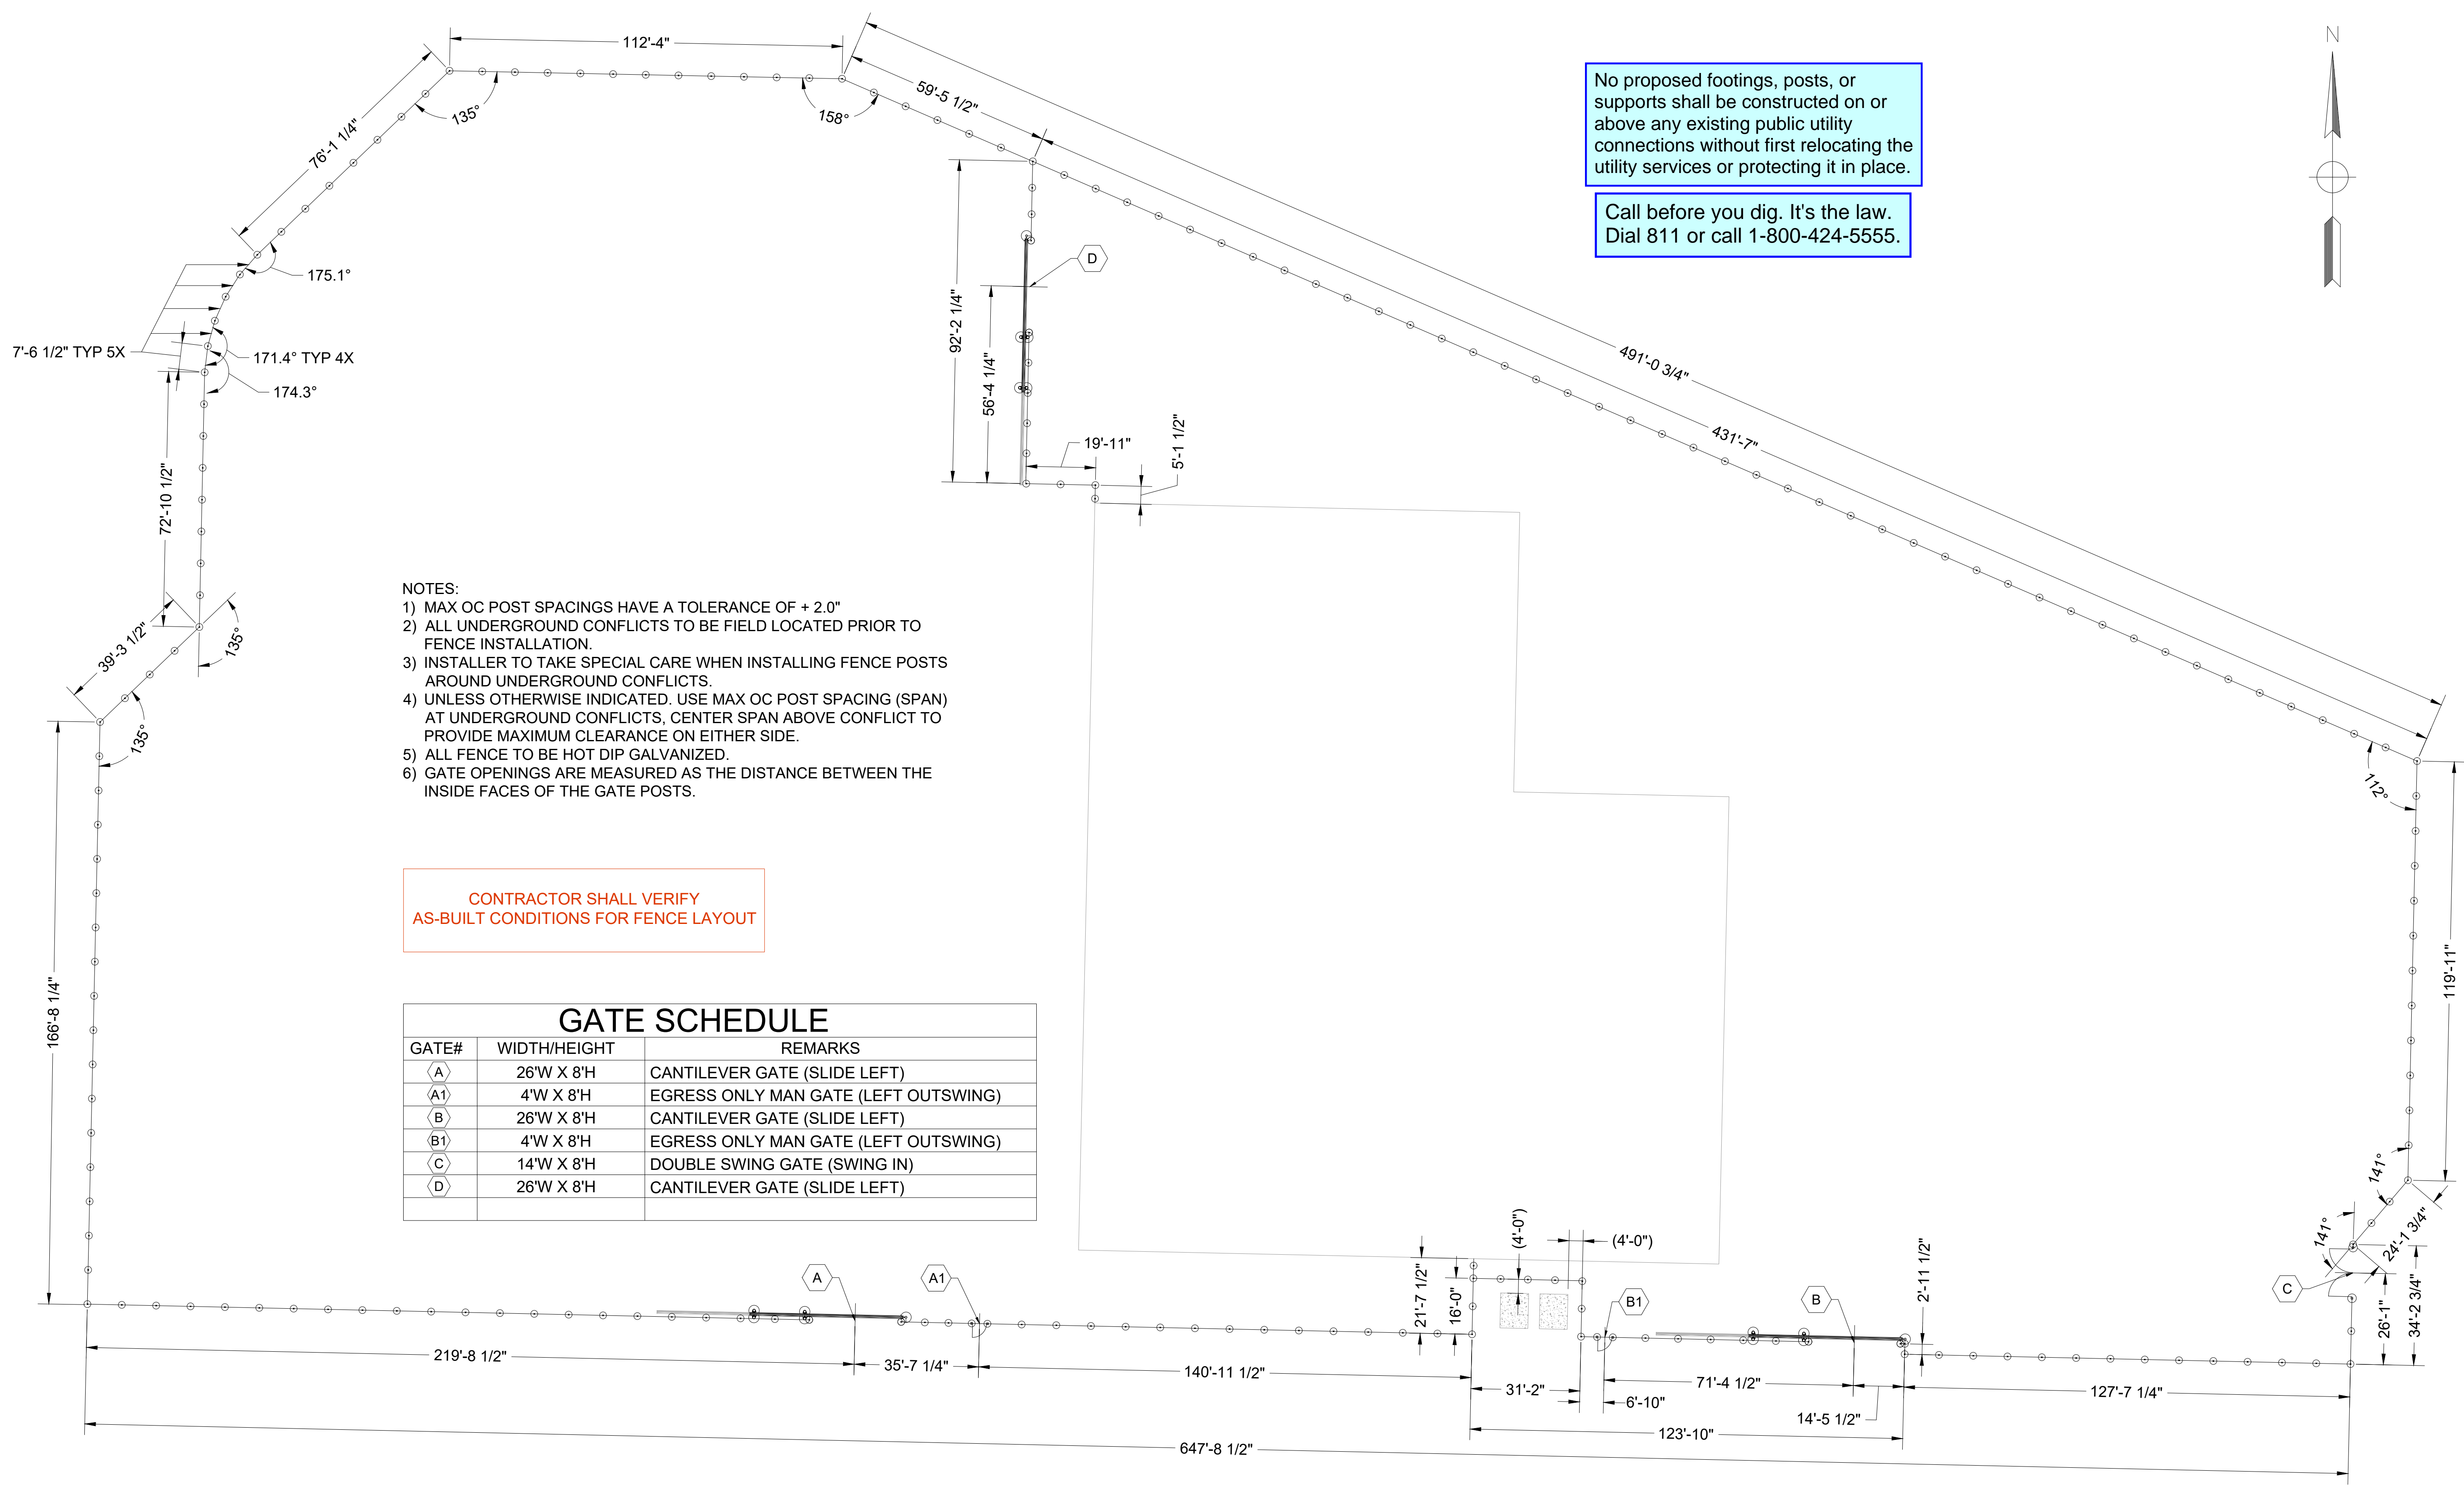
112'-4"

59'-5 1/2"

76'-1 1/4"

135°

158°

175.1°

7'-6 1/2" TYP 5X

171.4° TYP 4X

174.3°

72'-10 1/2"

39'-3 1/2"

135°

135°

166'-8 1/4"

92'-2 1/4"

56'-4 1/4"

D

19'-11"

5'-1 1/2"

491'-0 3/4"

431'-7"

112°

119'-11"

141°

141°

24'-1 3/4"

C

26'-1"

34'-2 3/4"

N

No proposed footings, posts, or supports shall be constructed on or above any existing public utility connections without first relocating the utility services or protecting it in place.

Call before you dig. It's the law.
Dial 811 or call 1-800-424-5555.

NOTES:
1) MAX OC POST SPACINGS HAVE A TOLERANCE OF + 2.0"
2) ALL UNDERGROUND CONFLICTS TO BE FIELD LOCATED PRIOR TO FENCE INSTALLATION.
3) INSTALLER TO TAKE SPECIAL CARE WHEN INSTALLING FENCE POSTS AROUND UNDERGROUND CONFLICTS.
4) UNLESS OTHERWISE INDICATED. USE MAX OC POST SPACING (SPAN) AT UNDERGROUND CONFLICTS, CENTER SPAN ABOVE CONFLICT TO PROVIDE MAXIMUM CLEARANCE ON EITHER SIDE.
5) ALL FENCE TO BE HOT DIP GALVANIZED.
6) GATE OPENINGS ARE MEASURED AS THE DISTANCE BETWEEN THE INSIDE FACES OF THE GATE POSTS.

CONTRACTOR SHALL VERIFY
AS-BUILT CONDITIONS FOR FENCE LAYOUT

GATE SCHEDULE

| GATE# | WIDTH/HEIGHT | REMARKS |
|---|---|---|
| A | 26'W X 8'H | CANTILEVER GATE (SLIDE LEFT) |
| A1 | 4'W X 8'H | EGRESS ONLY MAN GATE (LEFT OUTSWING) |
| B | 26'W X 8'H | CANTILEVER GATE (SLIDE LEFT) |
| B1 | 4'W X 8'H | EGRESS ONLY MAN GATE (LEFT OUTSWING) |
| C | 14'W X 8'H | DOUBLE SWING GATE (SWING IN) |
| D | 26'W X 8'H | CANTILEVER GATE (SLIDE LEFT) |
| | | |

A

A1

(4'-0")

(4'-0")

21'-7 1/2"

16'-0"

B1

B

2'-11 1/2"

219'-8 1/2"

35'-7 1/4"

140'-11 1/2"

31'-2"

6'-10"

71'-4 1/2"

14'-5 1/2"

127'-7 1/4"

123'-10"

647'-8 1/2"